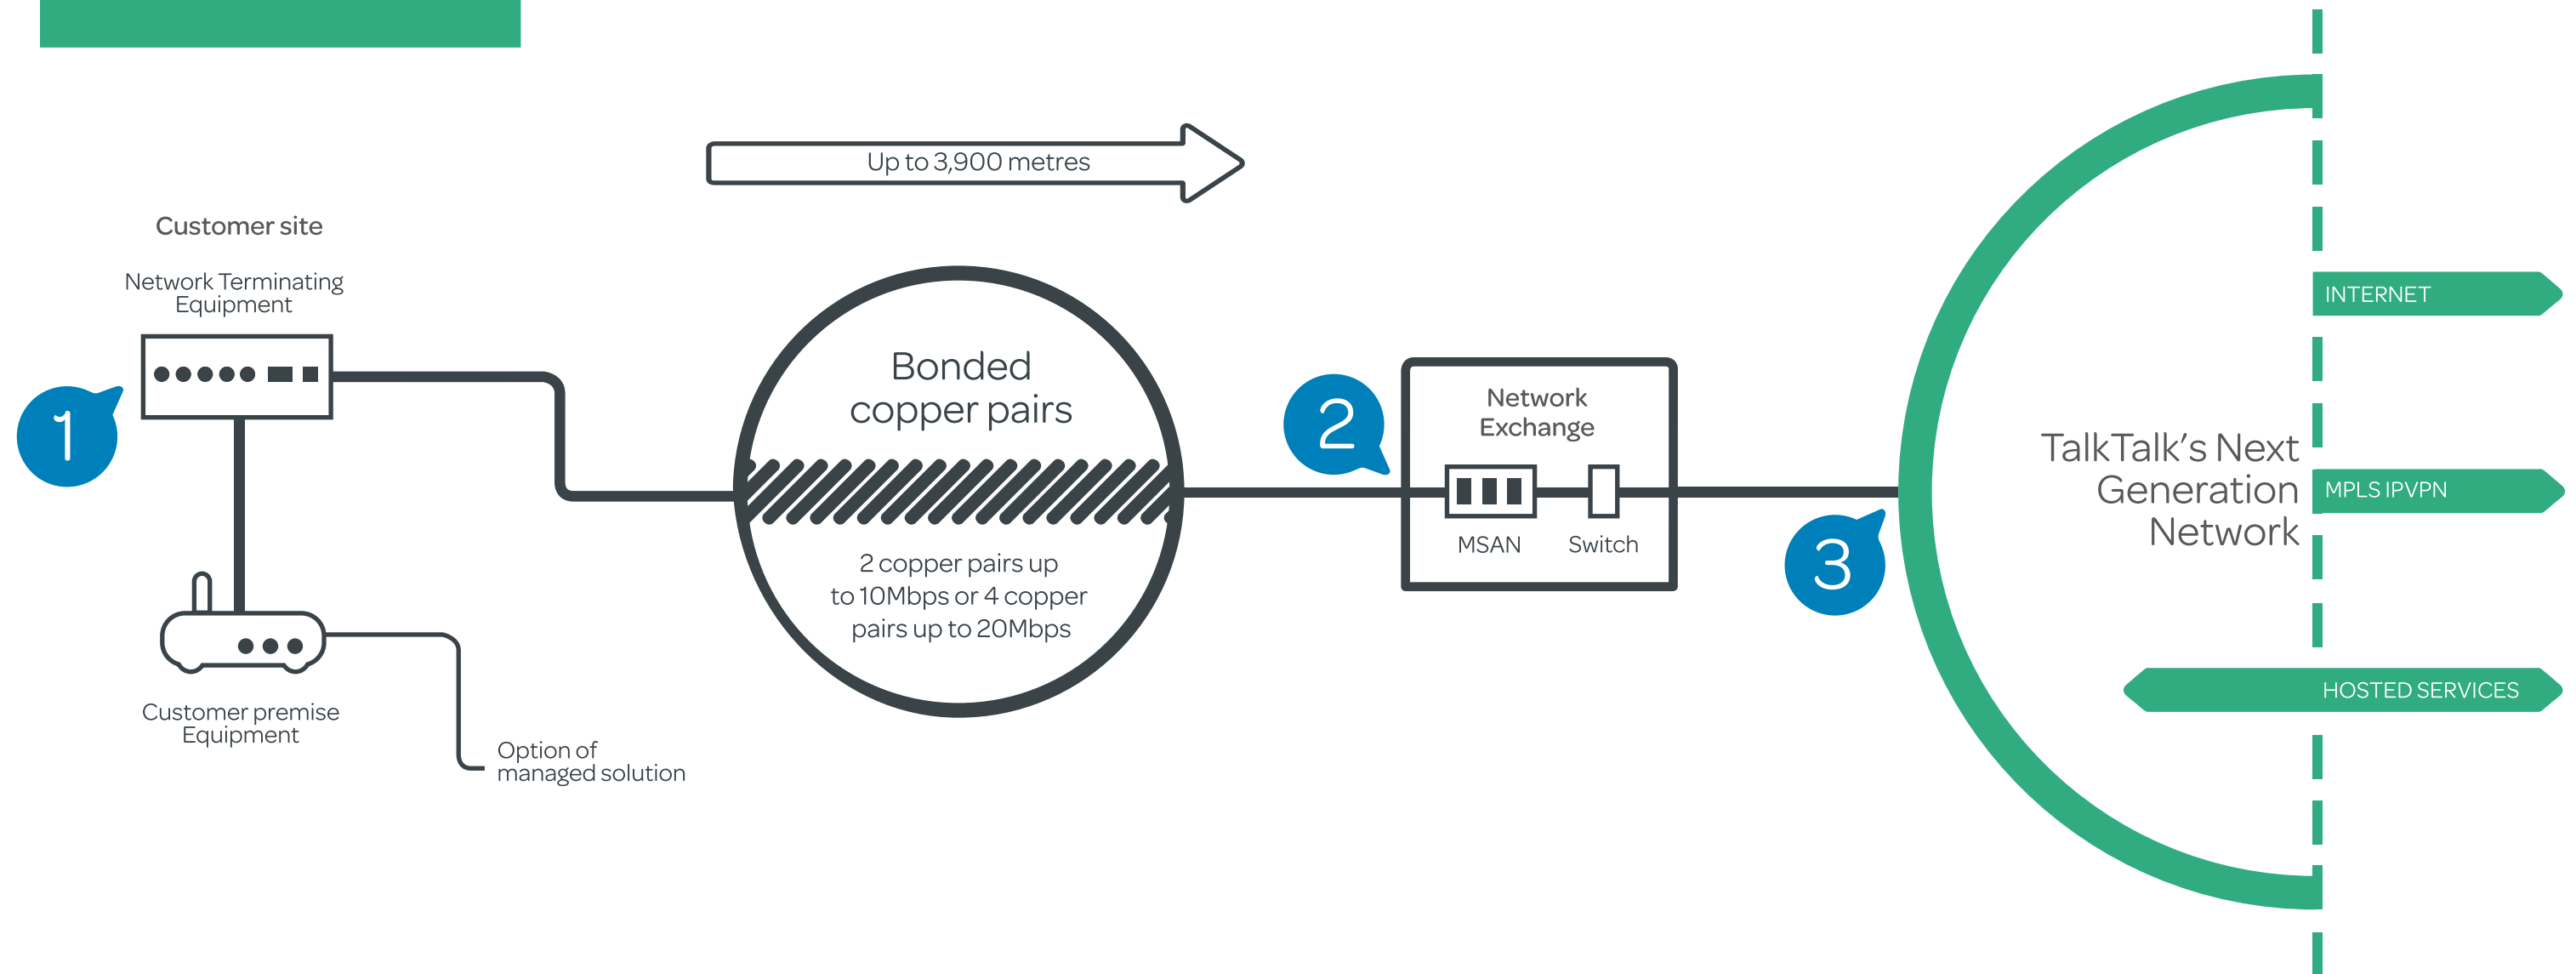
Up to 3,900 metres

Customer site

Network Terminating Equipment

1

Customer premise Equipment

Option of managed solution

Bonded copper pairs

2 copper pairs up to 10Mbps or 4 copper pairs up to 20Mbps

2

Network Exchange

MSAN

Switch

3

TalkTalk's Next Generation Network

INTERNET

MPLS IPVPN

HOSTED SERVICES